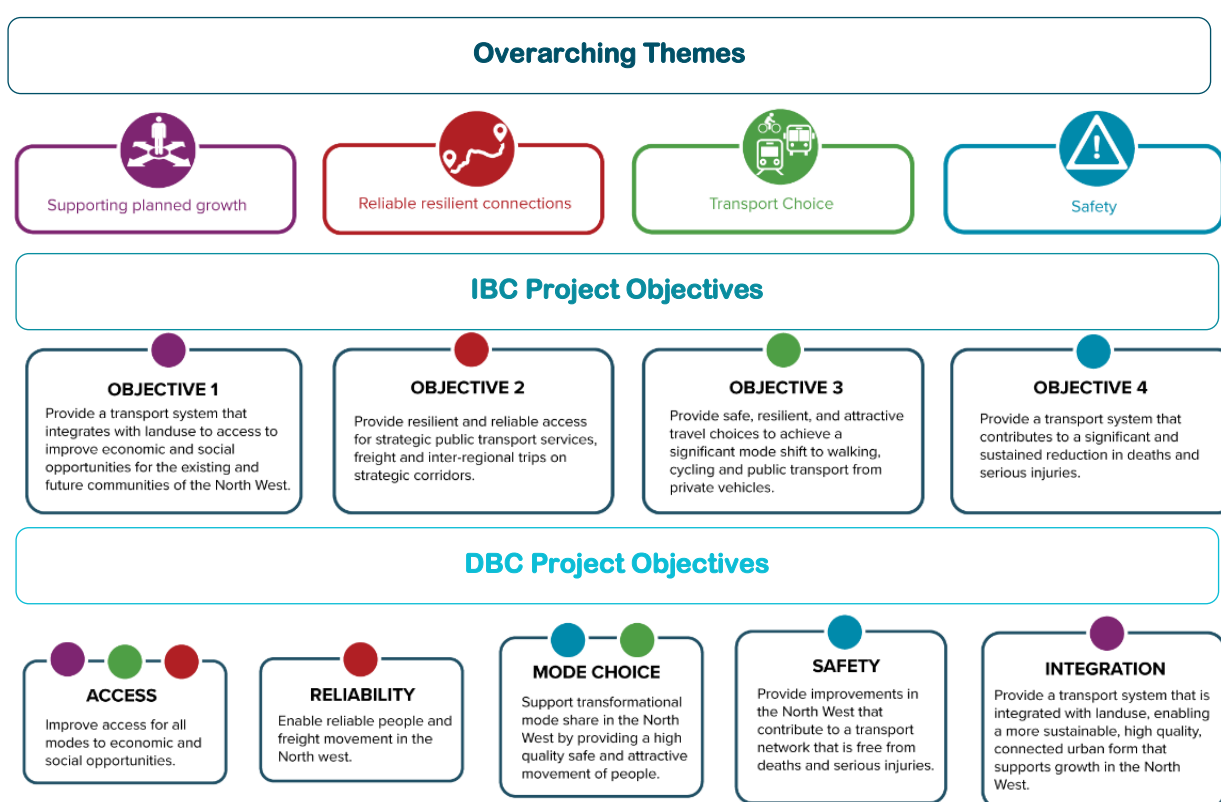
Overarching Themes

Supporting planned growth

Reliable resilient connections

Transport Choice

Safety

IBC Project Objectives

OBJECTIVE 1
Provide a transport system that integrates with landuse to access to improve economic and social opportunities for the existing and future communities of the North West.

OBJECTIVE 2
Provide resilient and reliable access for strategic public transport services, freight and inter-regional trips on strategic corridors.

OBJECTIVE 3
Provide safe, resilient, and attractive travel choices to achieve a significant mode shift to walking, cycling and public transport from private vehicles.

OBJECTIVE 4
Provide a transport system that contributes to a significant and sustained reduction in deaths and serious injuries.

DBC Project Objectives

ACCESS
Improve access for all modes to economic and social opportunities.

RELIABILITY
Enable reliable people and freight movement in the North west.

MODE CHOICE
Support transformational mode share in the North West by providing a high quality safe and attractive movement of people.

SAFETY
Provide improvements in the North West that contribute to a transport network that is free from deaths and serious injuries.

INTEGRATION
Provide a transport system that is integrated with landuse, enabling a more sustainable, high quality, connected urban form that supports growth in the North West.